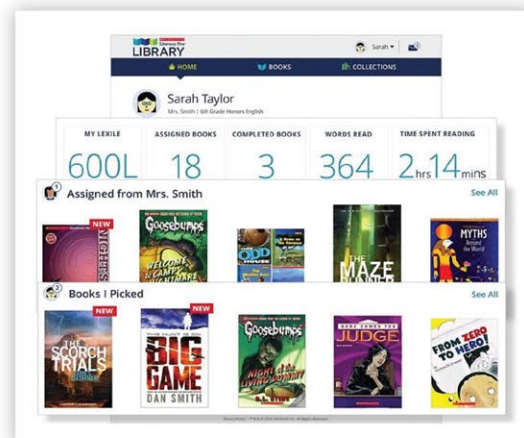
LIBRARY

Sarah

HOME

BOOKS

COLLECTIONS

Sarah Taylor

Mrs. Smith | 6th Grade Honors English

| MY LEXILE | ASSIGNED BOOKS | COMPLETED BOOKS | WORDS READ | TIME SPENT READING |
|---|---|---|---|---|
| 600L | 18 | 3 | 364 | 2hrs14mins |

Assigned from Mrs. Smith

See All

NEW

Goosebumps

WELCOME TO CAMP NIGHTMARE

ODD

THE MAZE RUNNER

MYTHS

Books I Picked

See All

NEW

THE SCORCH TRIALS

NEW

BIG GAME

DAN SMITH

Goosebumps

NIGHT OF THE LIVING DUMMY

JUDGE

FROM ZERO TO HERO!